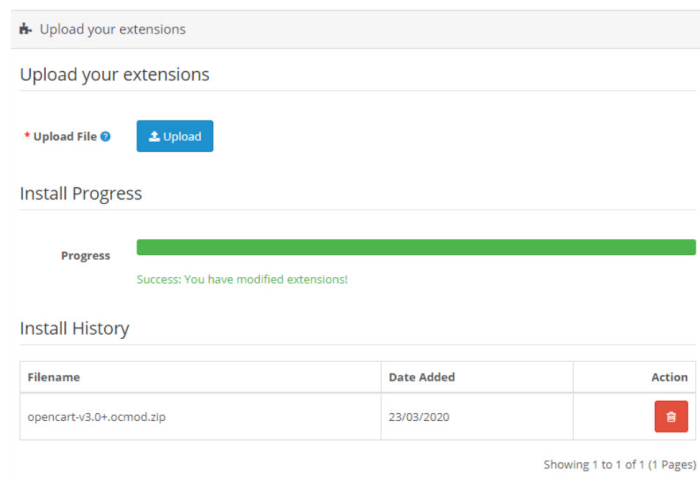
Upload your extensions

Upload your extensions

* Upload File

Upload

Install Progress

Progress

Success: You have modified extensions!

Install History

| Filename | Date Added | Action |
|---|---|---|
| opencart-v3.0+.ocmod.zip | 23/03/2020 | |

Showing 1 to 1 of 1 (1 Pages)